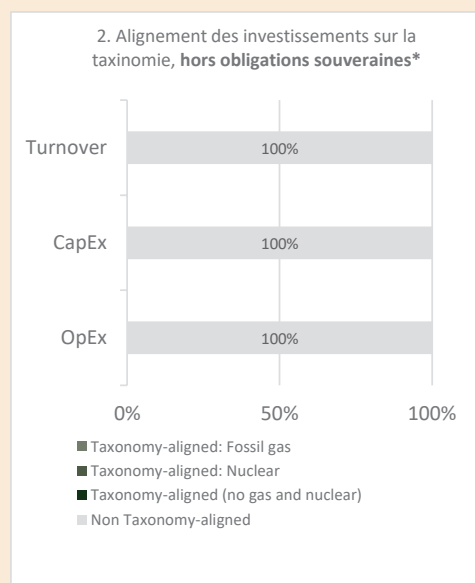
2. Alignement des investissements sur la taxinomie, **hors obligations souveraines***

Turnover
100%

CapEx
100%

OpEx
100%

0%
50%
100%

Taxonomy-aligned: Fossil gas
Taxonomy-aligned: Nuclear
Taxonomy-aligned (no gas and nuclear)
Non Taxonomy-aligned